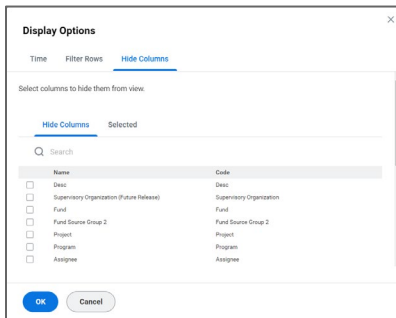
Display Options

×

Time Filter Rows Hide Columns

Select columns to hide them from view.

Hide Columns Selected

Search

| | Name | Code |
|---|---|---|
| ☐ | Desc | Desc |
| ☐ | Supervisory Organization (Future Release) | Supervisory Organization |
| ☐ | Fund | Fund |
| ☐ | Fund Source Group 2 | Fund Source Group 2 |
| ☐ | Project | Project |
| ☐ | Program | Program |
| ☐ | Assignee | Assignee |

OK Cancel